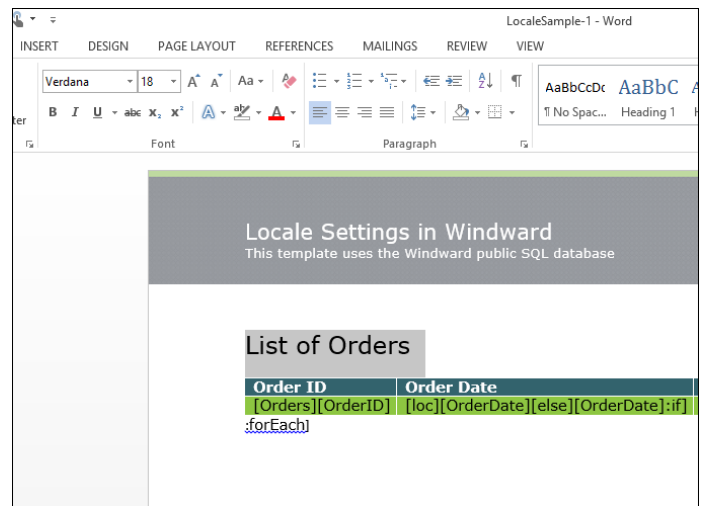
LocaleSample-1 - Word

INSERT DESIGN PAGE LAYOUT REFERENCES MAILINGS REVIEW VIEW

Verdana 18 A A Aa

B I U abc $x_2$ $x^2$ A A

ter

Font

Paragraph

AaBbCcDc AaBbC A

¶ No Spac... Heading 1 H

Locale Settings in Windward
This template uses the Windward public SQL database

List of Orders

| Order ID | Order Date |
|---|---|
| [Orders][OrderID] | [loc][OrderDate][else][OrderDate]:if] |

:forEach]